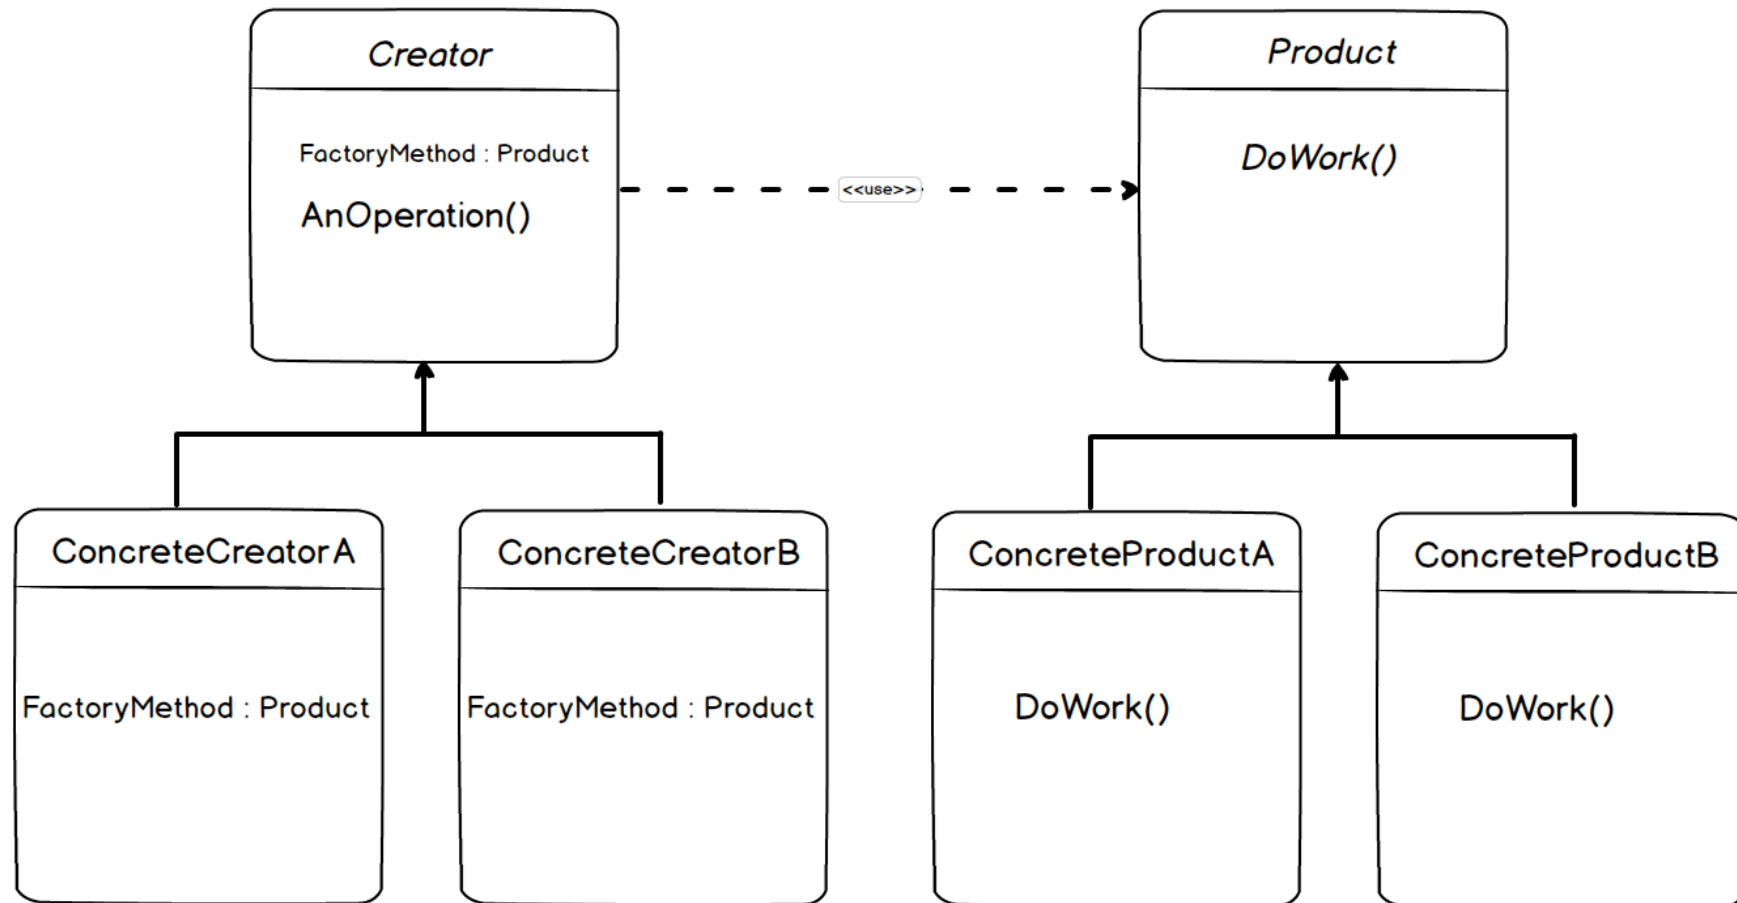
Creator

FactoryMethod : Product

AnOperation()

<<use>>

Product

DoWork()

ConcreteCreatorA

FactoryMethod : Product

ConcreteCreatorB

FactoryMethod : Product

ConcreteProductA

DoWork()

ConcreteProductB

DoWork()